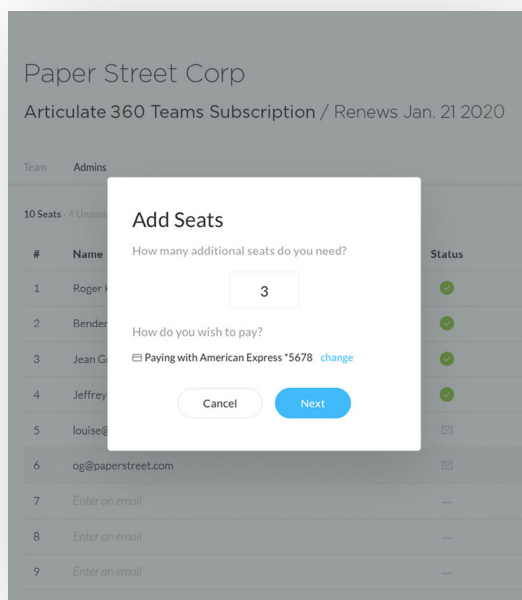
Paper Street Corp

Articulate 360 Teams Subscription / Renews Jan. 21 2020

Team Admins

10 Seats · 4 Unassi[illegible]

| # | Name | Status |
|---|---|---|
| 1 | Roger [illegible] | |
| 2 | Bender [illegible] | |
| 3 | Jean G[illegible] | |
| 4 | Jeffrey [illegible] | |
| 5 | louise@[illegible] | |
| 6 | og@paperstreet.com | |
| 7 | Enter an email | — |
| 8 | Enter an email | — |
| 9 | Enter an email | — |

Add Seats

How many additional seats do you need?

3

How do you wish to pay?

Paying with American Express *5678 change

Cancel

Next